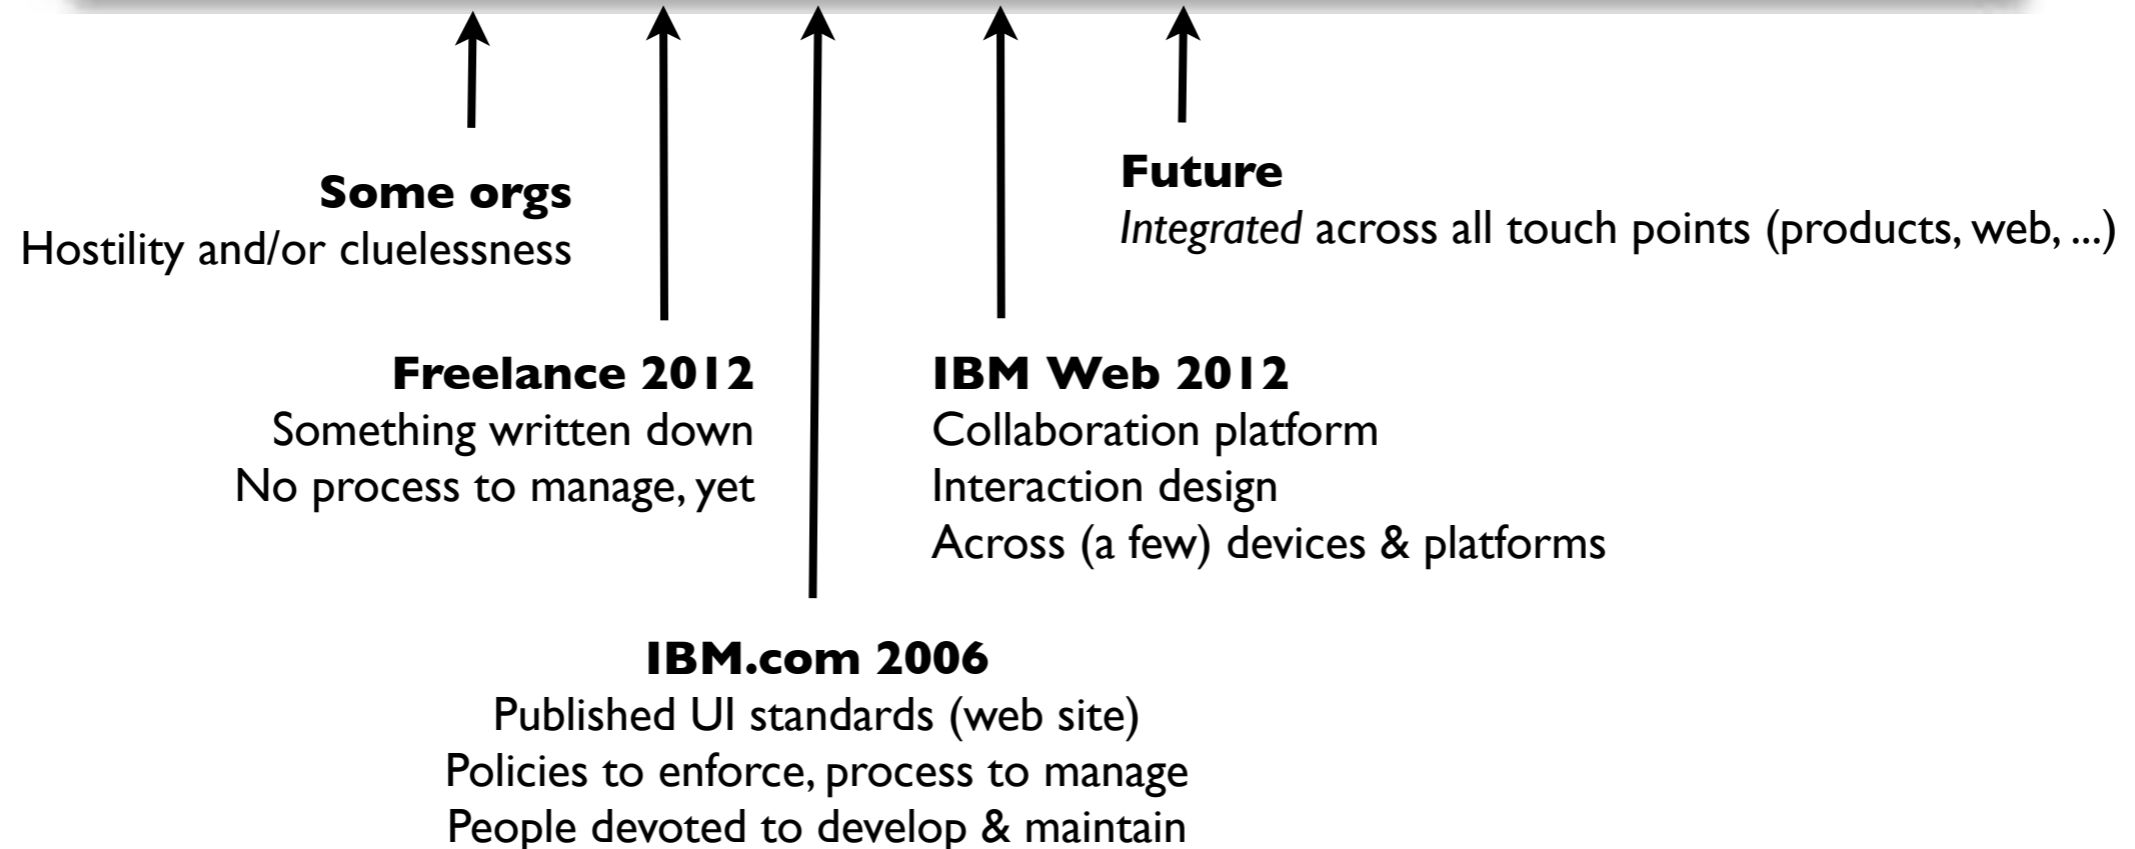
**Some orgs**
Hostility and/or cluelessness

**Future**
*Integrated* across all touch points (products, web, ...)

**Freelance 2012**
Something written down
No process to manage, yet

**IBM Web 2012**
Collaboration platform
Interaction design
Across (a few) devices & platforms

**IBM.com 2006**
Published UI standards (web site)
Policies to enforce, process to manage
People devoted to develop & maintain